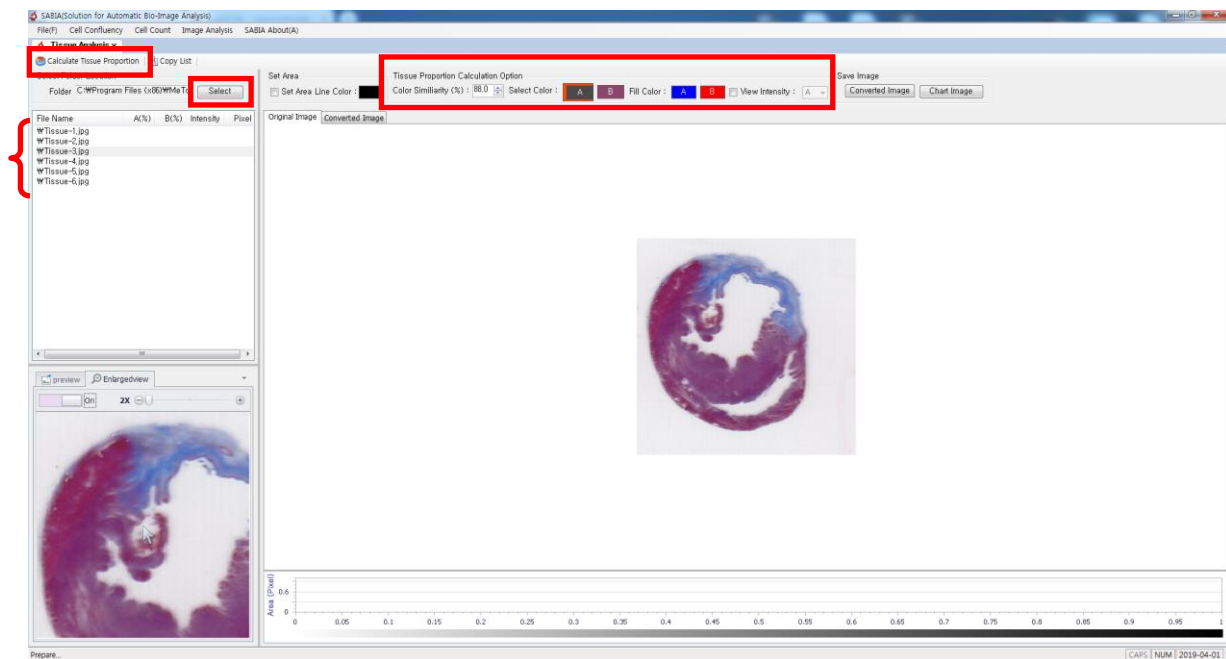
SABIA(Solution for Automatic Bio-Image Analysis)

File(F) Cell Confluency Cell Count Image Analysis SABIA About(A)

Tissue Analysis ×

Calculate Tissue Proportion Copy List

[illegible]

Folder C:₩Program Files (x86)₩MeTo Select

| File Name | A(%) | B(%) | Intensity | Pixel |
|---|---|---|---|---|
| ₩Tissue-1.jpg | | | | |
| ₩Tissue-2.jpg | | | | |
| ₩Tissue-3.jpg | | | | |
| ₩Tissue-4.jpg | | | | |
| ₩Tissue-5.jpg | | | | |
| ₩Tissue-6.jpg | | | | |

preview Enlargedview

On 2X

Set Area

Set Area Line Color :

Tissue Proportion Calculation Option

Color Similiarity (%) : 88.0 Select Color : A B Fill Color : A B View Intensity : A

Save Image

Converted Image Chart Image

Original Image Converted Image

Area (Pixel)

0.6

0

0 0.05 0.1 0.15 0.2 0.25 0.3 0.35 0.4 0.45 0.5 0.55 0.6 0.65 0.7 0.75 0.8 0.85 0.9 0.95 1

Prepare...

CAPS NUM 2019-04-01